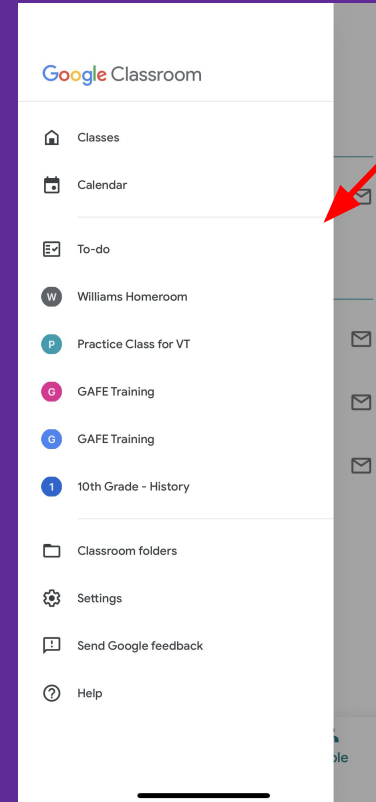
Google Classroom

Classes

Calendar

To-do

W Williams Homeroom

P Practice Class for VT

G GAFE Training

G GAFE Training

1 10th Grade - History

Classroom folders

Settings

Send Google feedback

Help

ple